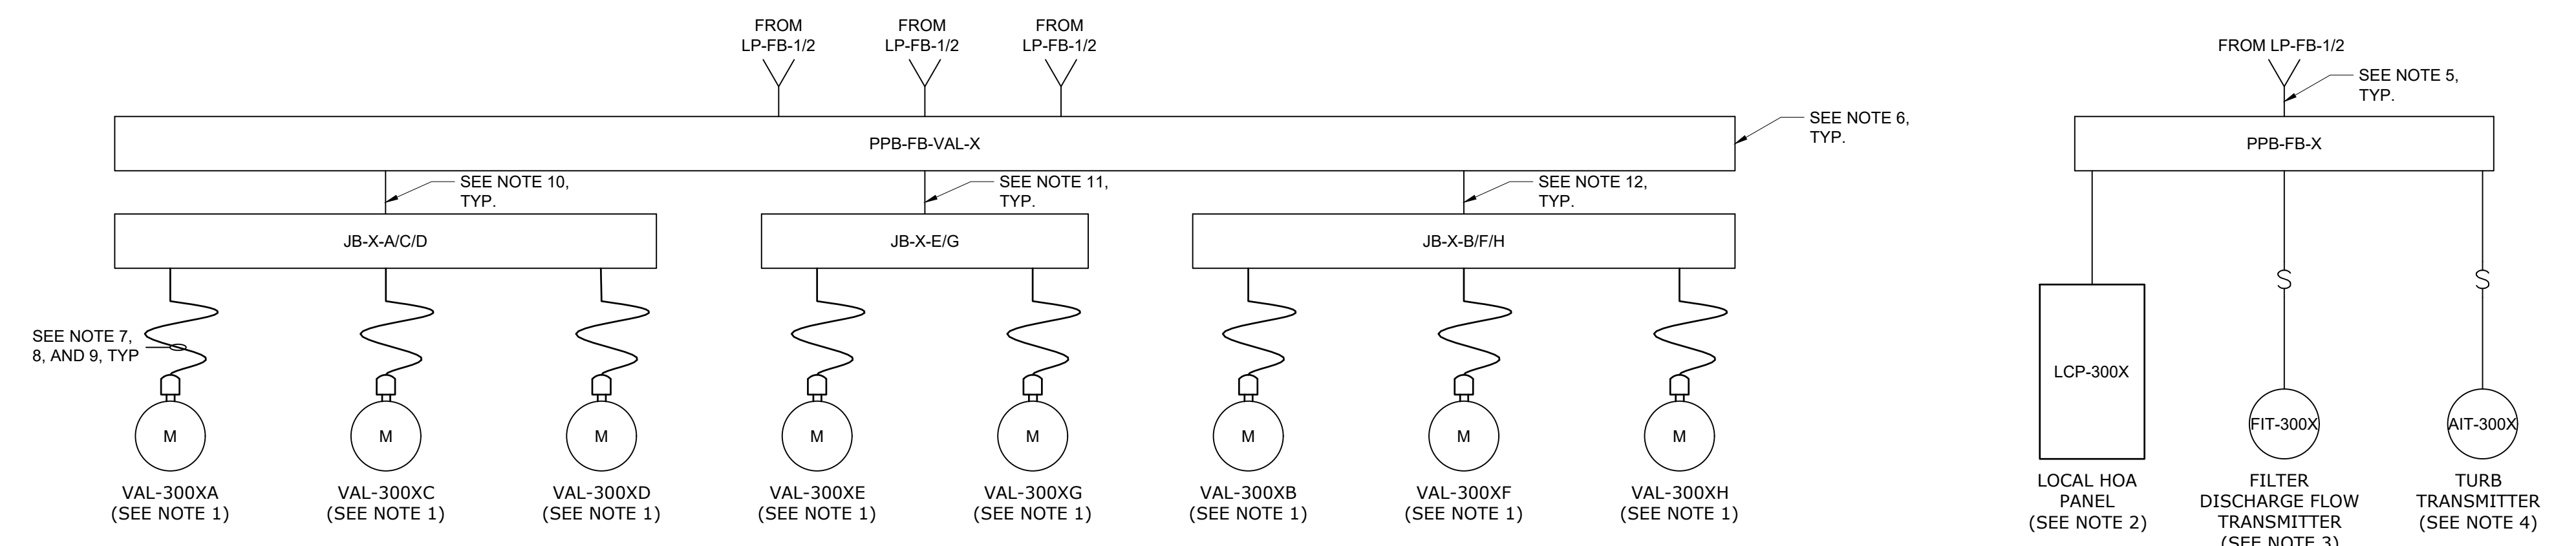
FROM LP-FB-1/2

FROM LP-FB-1/2

FROM LP-FB-1/2

PPB-FB-VAL-X

SEE NOTE 6, TYP.

SEE NOTE 10, TYP.

SEE NOTE 11, TYP.

SEE NOTE 12, TYP.

JB-X-A/C/D

JB-X-E/G

JB-X-B/F/H

SEE NOTE 7, 8, AND 9, TYP

M

M

M

M

M

M

M

M

VAL-300XA (SEE NOTE 1)

VAL-300XC (SEE NOTE 1)

VAL-300XD (SEE NOTE 1)

VAL-300XE (SEE NOTE 1)

VAL-300XG (SEE NOTE 1)

VAL-300XB (SEE NOTE 1)

VAL-300XF (SEE NOTE 1)

VAL-300XH (SEE NOTE 1)

FROM LP-FB-1/2

SEE NOTE 5, TYP.

PPB-FB-X

LCP-300X

FIT-300X

AIT-300X

LOCAL HOA PANEL (SEE NOTE 2)

FILTER DISCHARGE FLOW TRANSMITTER (SEE NOTE 3)

TURB TRANSMITTER (SEE NOTE 4)